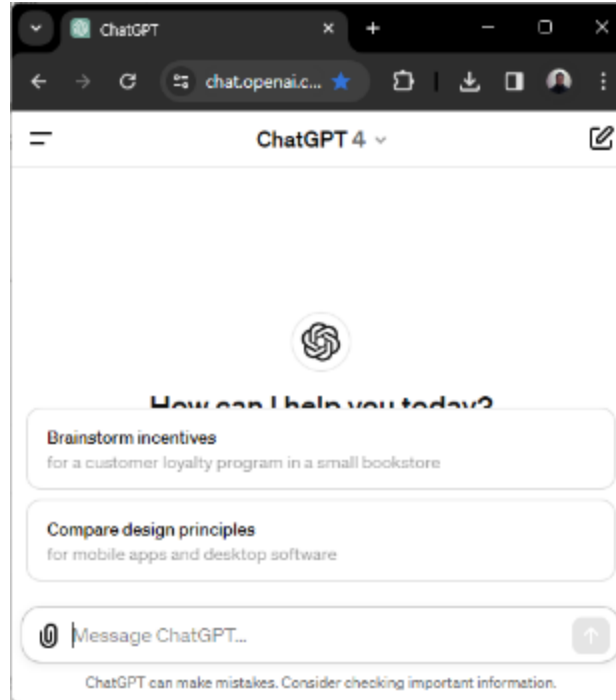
ChatGPT

chat.openai.c...

ChatGPT 4

How can I help you today?

Brainstorm incentives
for a customer loyalty program in a small bookstore

Compare design principles
for mobile apps and desktop software

Message ChatGPT...

ChatGPT can make mistakes. Consider checking important information.